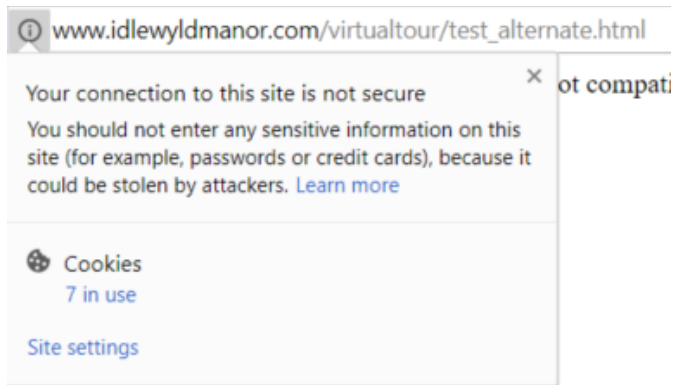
www.idlewyldmanor.com/virtualtour/test_alternate.html

×

ot compati

Your connection to this site is not secure

You should not enter any sensitive information on this site (for example, passwords or credit cards), because it could be stolen by attackers. Learn more

Cookies
7 in use

Site settings